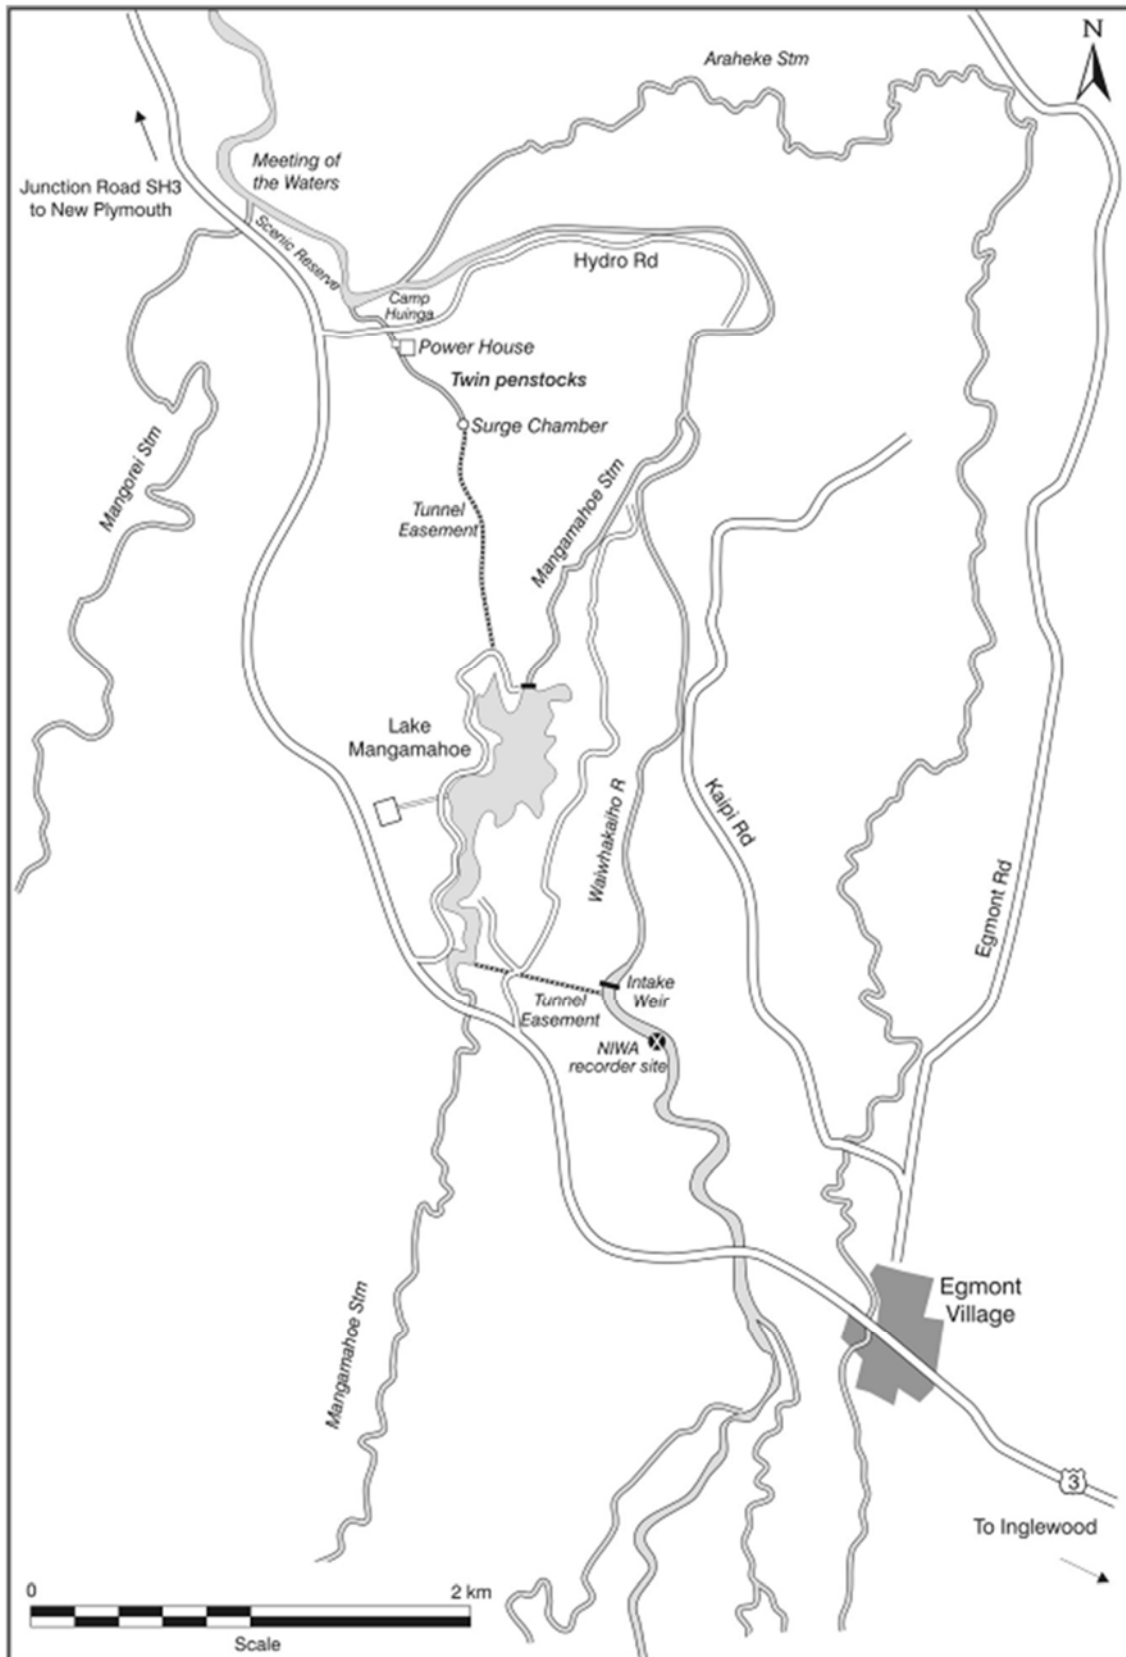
N

Araheke Stm

Junction Road SH3 to New Plymouth

Meeting of the Waters

Scenic Reserve

Hydro Rd

Camp Huinga

Power House

Twin penstocks

Surge Chamber

Mangorei Stm

Tunnel Easement

Mangamahoe Stm

Lake Mangamahoe

Waiwhakaiho R

Kaipi Rd

Egmont Rd

Intake Weir

Tunnel Easement

NIWA recorder site

Mangamahoe Stm

Egmont Village

3

To Inglewood

0

2 km

Scale